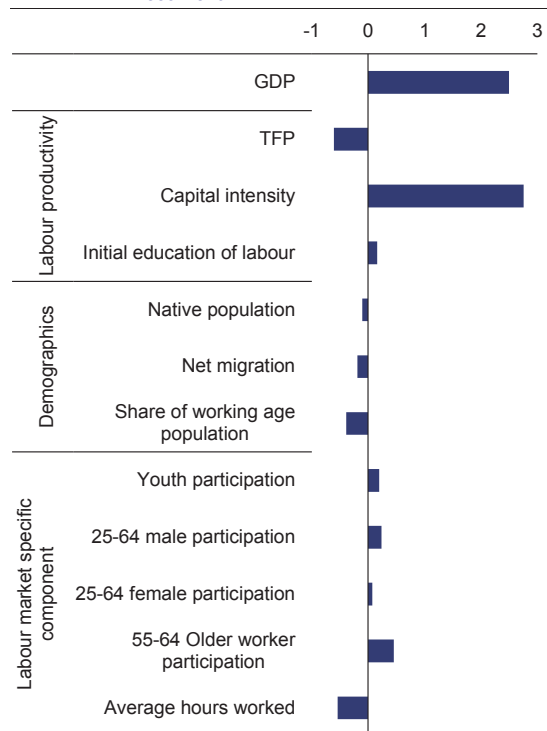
-1
0
1
2
3

GDP

Labour productivity

TFP

Capital intensity

Initial education of labour

Demographics

Native population

Net migration

Share of working age population

Labour market specific component

Youth participation

25-64 male participation

25-64 female participation

55-64 Older worker participation

Average hours worked